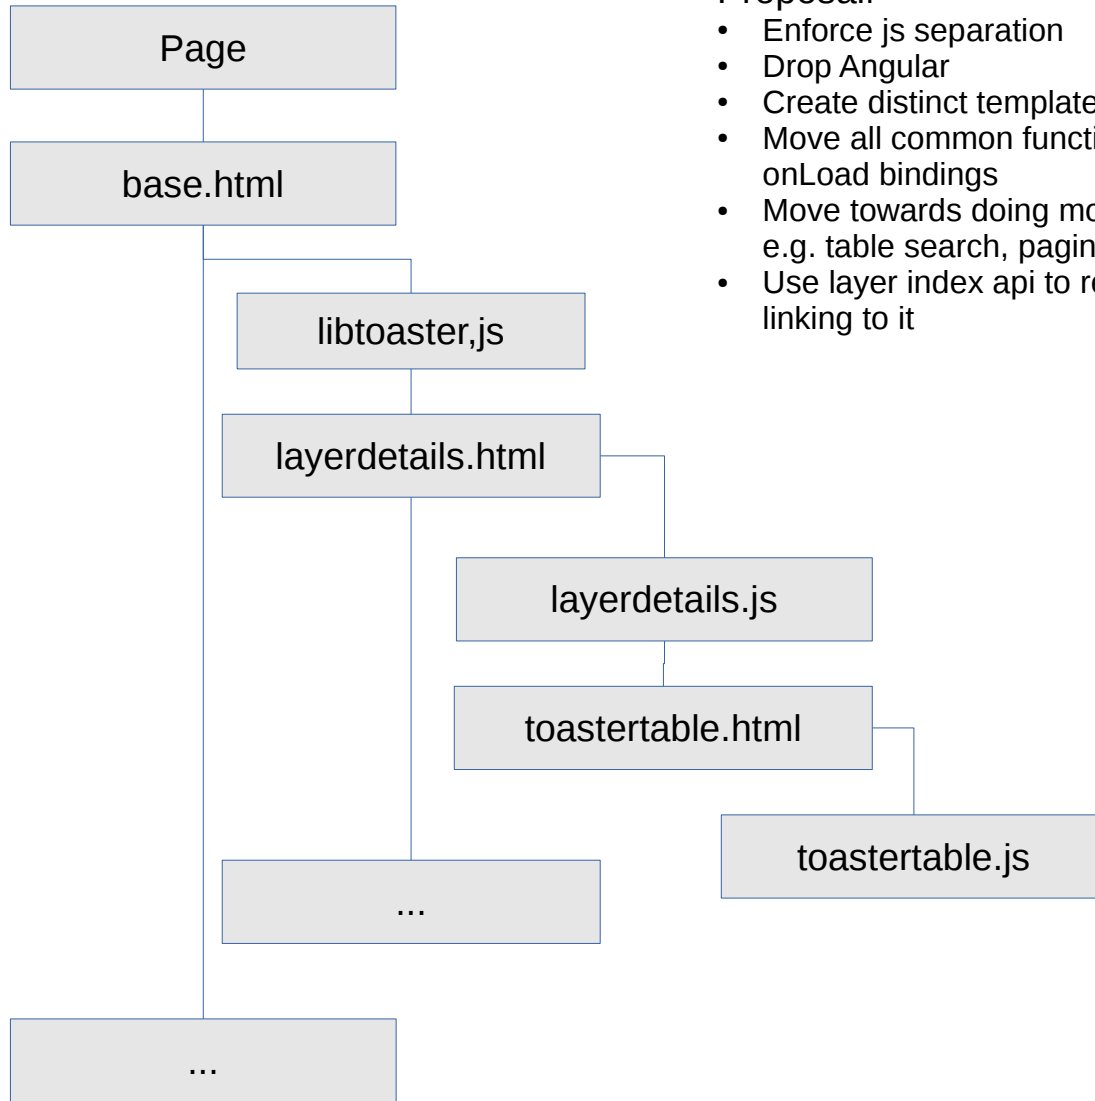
Page

base.html

libtoaster,js

layerdetails.html

layerdetails.js

toastertable.html

toastertable.js

...

...

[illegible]

- Enforce js separation
- Drop Angular
- Create distinct template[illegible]
- Move all common functi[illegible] onLoad bindings
- Move towards doing mo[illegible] e.g. table search, pagin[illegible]
- Use layer index api to r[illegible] linking to it